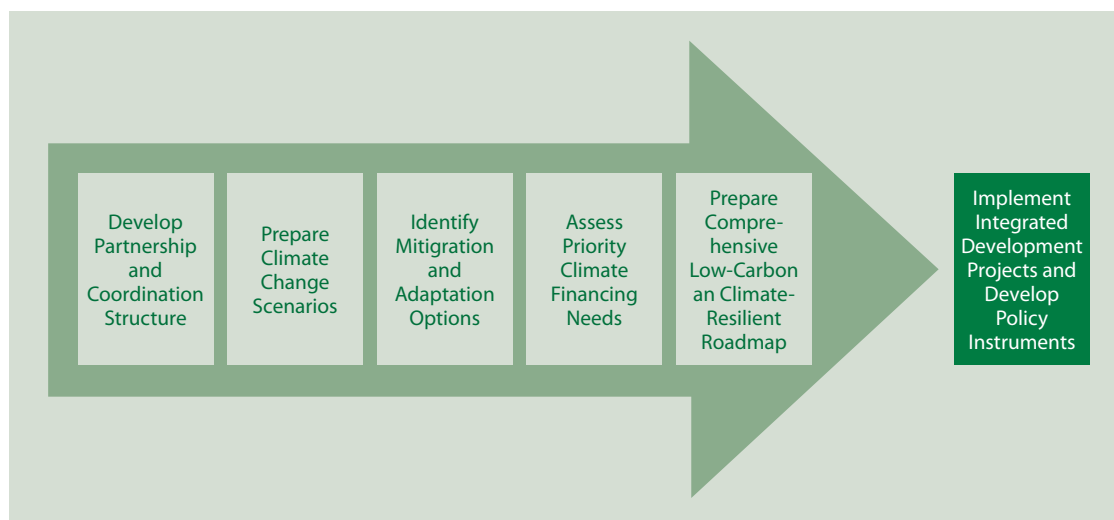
Develop Partnership and Coordination Structure

Prepare Climate Change Scenarios

Identify Mitigation and Adaptation Options

Assess Priority Climate Financing Needs

Prepare Comprehensive Low-Carbon an Climate-Resilient Roadmap

Implement Integrated Development Projects and Develop Policy Instruments